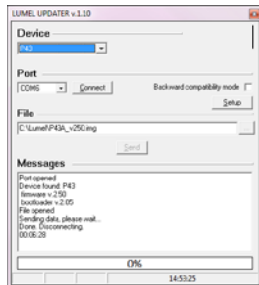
LUMEL UPDATER v.1.10

Device

P43

Port

COM6

Connect

Backward compatibility mode

Setup

File

C:\Lumel\P43A_v250.img

...

Send

Messages

Port opened
Device found: P43
firmware v.2.50
bootloader v.2.05
File opened
Sending data, please wait...
Done. Disconnecting.
00:06:28

0%

14:53:25